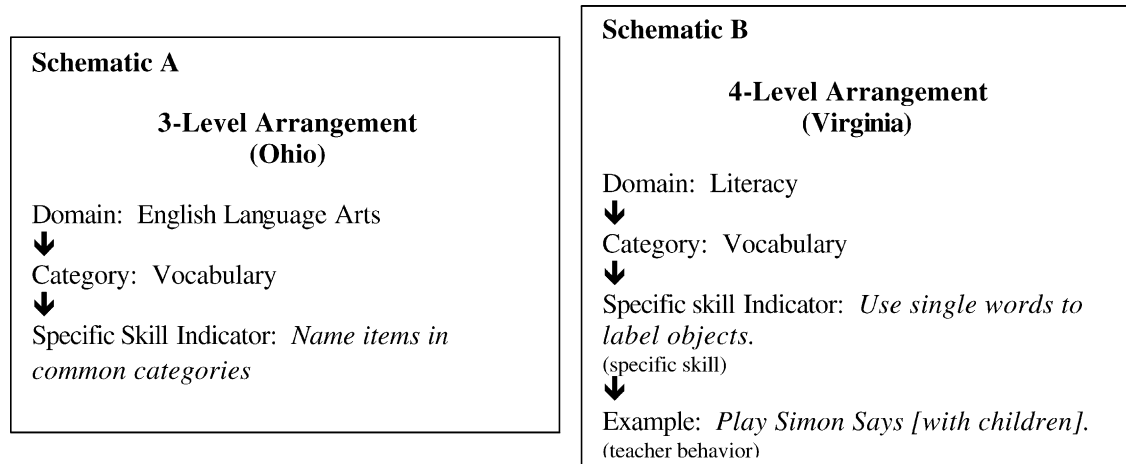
Schematic A

3-Level Arrangement
(Ohio)

Domain: English Language Arts
↓
Category: Vocabulary
↓
Specific Skill Indicator: *Name items in common categories*

Schematic B

4-Level Arrangement
(Virginia)

Domain: Literacy
↓
Category: Vocabulary
↓
Specific skill Indicator: *Use single words to label objects.*
(specific skill)
↓
Example: *Play Simon Says [with children].*
(teacher behavior)